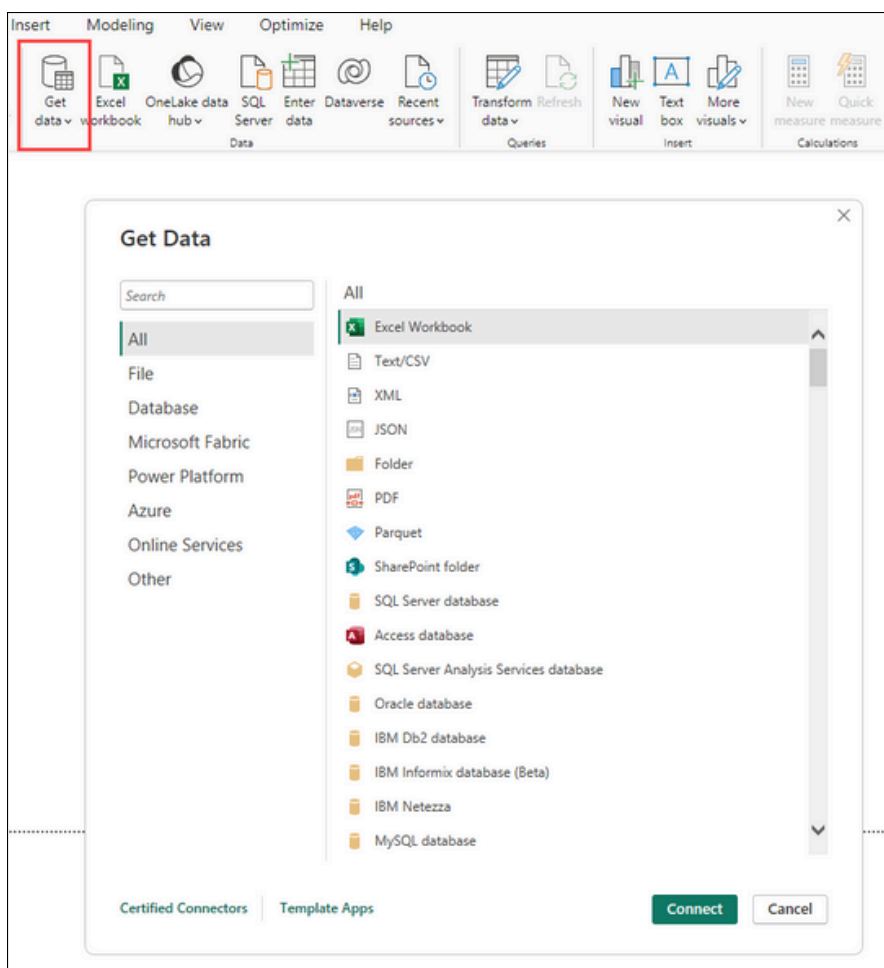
Insert Modeling View Optimize Help

Get data

Excel workbook

OneLake data hub

SQL Server

Enter data

Dataverse

Recent sources

Data

Transform data

Refresh

Queries

New visual

Text box

More visuals

Insert

New measure

Quick measure

Calculations

Get Data

Search

All

File

Database

Microsoft Fabric

Power Platform

Azure

Online Services

Other

All

Excel Workbook

Text/CSV

XML

JSON

Folder

PDF

Parquet

SharePoint folder

SQL Server database

Access database

SQL Server Analysis Services database

Oracle database

IBM Db2 database

IBM Informix database (Beta)

IBM Netezza

MySQL database

Certified Connectors

Template Apps

Connect

Cancel